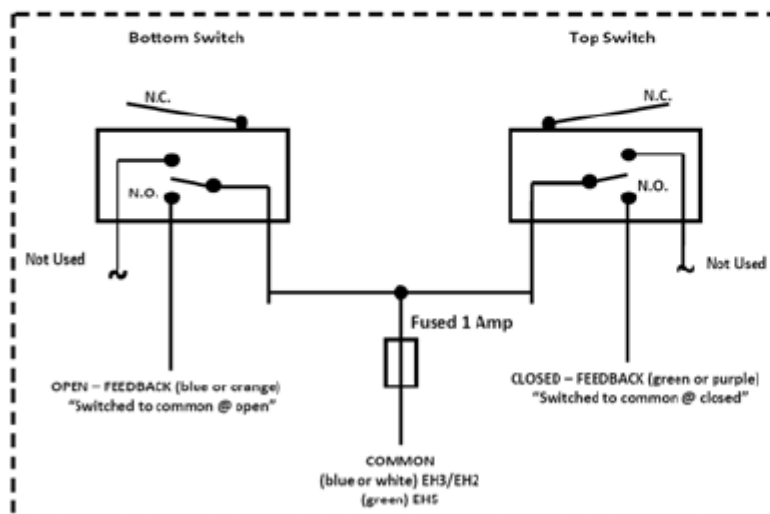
Bottom Switch

Top Switch

N.C.

N.O.

N.C.

N.O.

Not Used

Not Used

Fused 1 Amp

OPEN – FEEDBACK (blue or orange)
"Switched to common @ open"

CLOSED – FEEDBACK (green or purple)
"Switched to common @ closed"

COMMON
(blue or white) EH3/EH2
(green) EH5